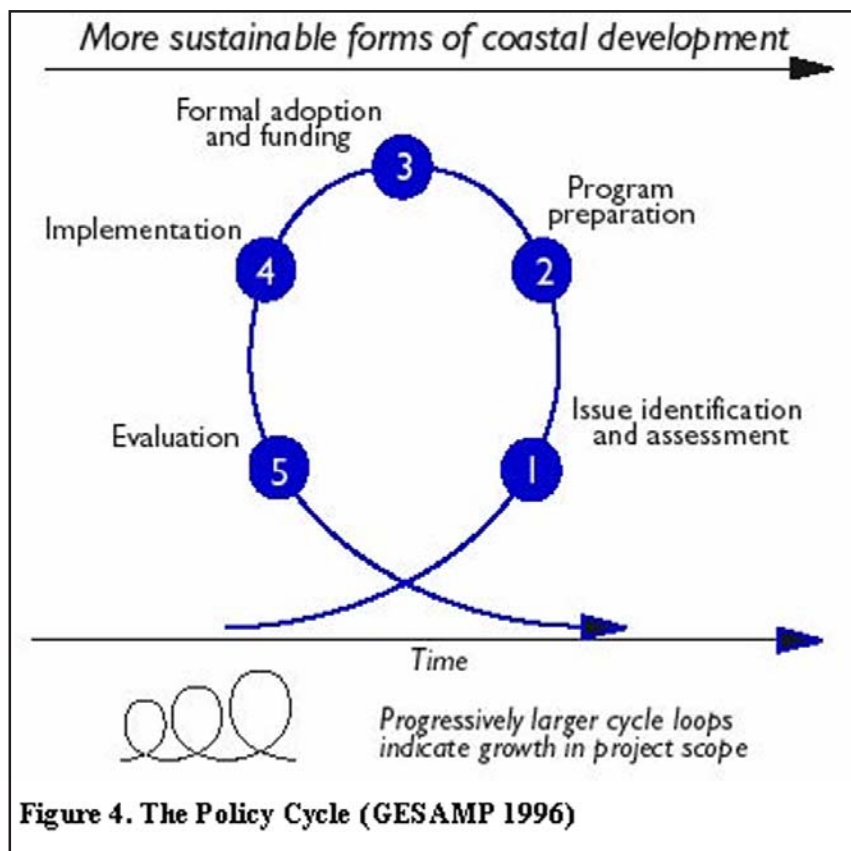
More sustainable forms of coastal development

Formal adoption and funding

3

Program preparation

Implementation

4

2

Evaluation

5

Issue identification and assessment

1

Time

Progressively larger cycle loops indicate growth in project scope

Figure 4. The Policy Cycle (GESAMP 1996)